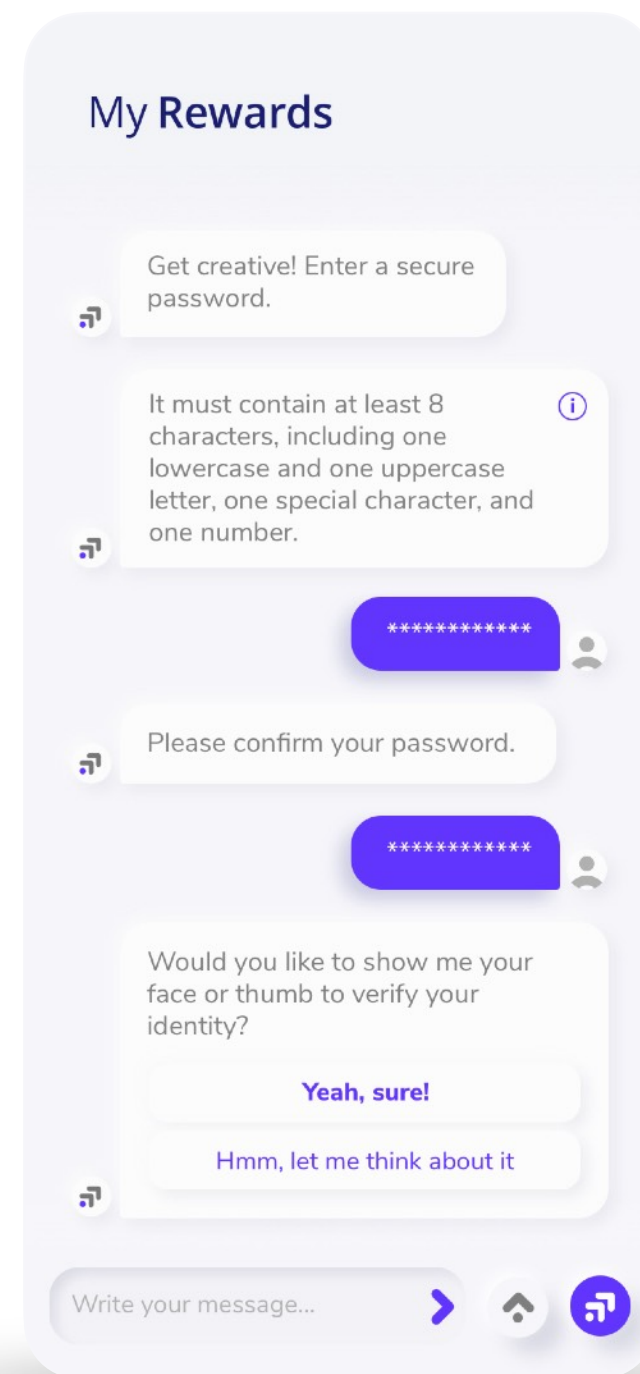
My Rewards

Get creative! Enter a secure password.

It must contain at least 8 characters, including one lowercase and one uppercase letter, one special character, and one number.

i

************

Please confirm your password.

************

Would you like to show me your face or thumb to verify your identity?

Yeah, sure!

Hmm, let me think about it

Write your message...